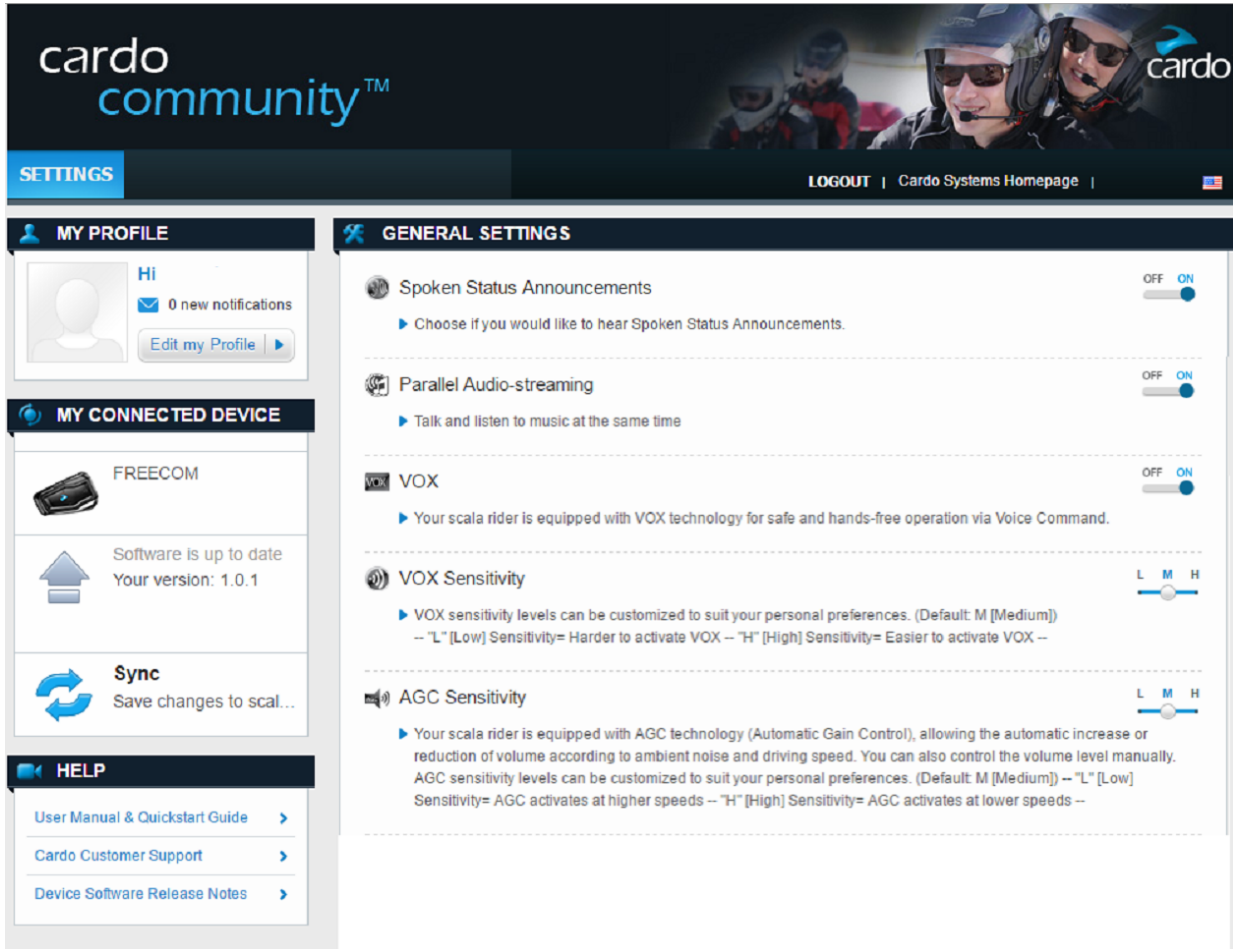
cardo community™

cardo

SETTINGS

LOGOUT | Cardo Systems Homepage |

MY PROFILE

Hi

0 new notifications

Edit my Profile

MY CONNECTED DEVICE

FREECOM

Software is up to date
Your version: 1.0.1

Sync
Save changes to scal...

HELP

User Manual & Quickstart Guide

Cardo Customer Support

Device Software Release Notes

GENERAL SETTINGS

Spoken Status Announcements

OFF ON

Choose if you would like to hear Spoken Status Announcements.

Parallel Audio-streaming

OFF ON

Talk and listen to music at the same time

VOX

OFF ON

Your scala rider is equipped with VOX technology for safe and hands-free operation via Voice Command.

VOX Sensitivity

L M H

VOX sensitivity levels can be customized to suit your personal preferences. (Default: M [Medium]) -- "L" [Low] Sensitivity= Harder to activate VOX -- "H" [High] Sensitivity= Easier to activate VOX --

AGC Sensitivity

L M H

Your scala rider is equipped with AGC technology (Automatic Gain Control), allowing the automatic increase or reduction of volume according to ambient noise and driving speed. You can also control the volume level manually. AGC sensitivity levels can be customized to suit your personal preferences. (Default: M [Medium]) -- "L" [Low] Sensitivity= AGC activates at higher speeds -- "H" [High] Sensitivity= AGC activates at lower speeds --